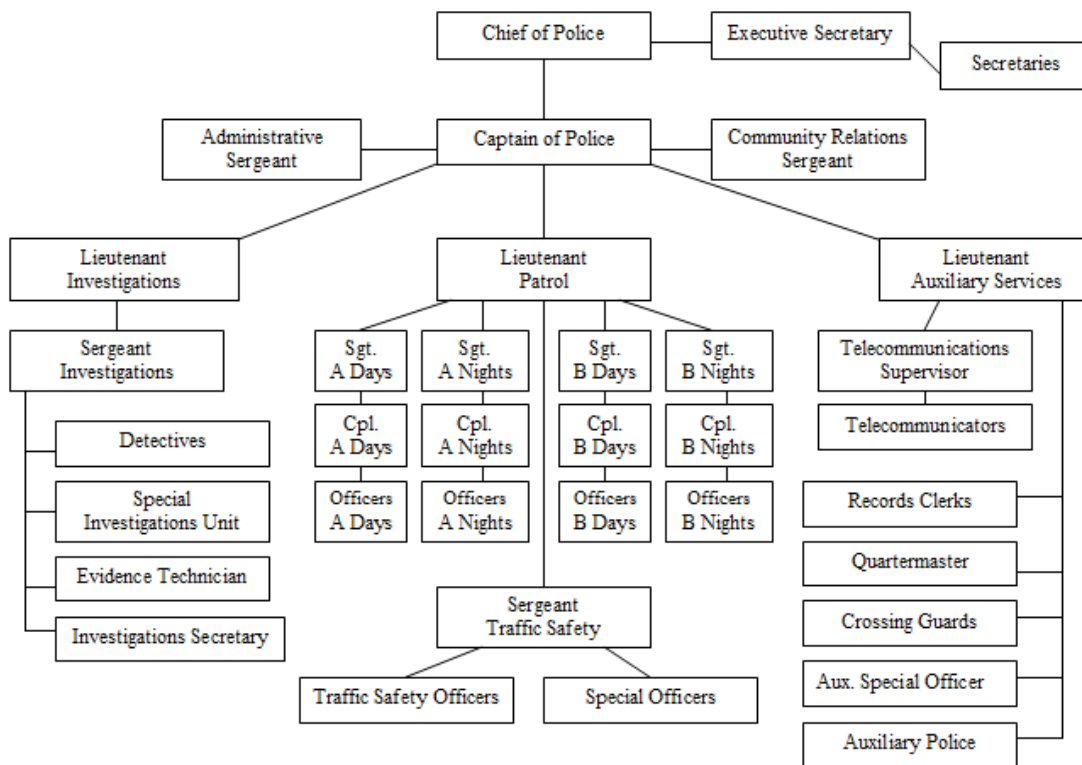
Chief of Police

Executive Secretary

Secretaries

Administrative Sergeant

Captain of Police

Community Relations Sergeant

Lieutenant Investigations

Lieutenant Patrol

Lieutenant Auxiliary Services

Sergeant Investigations

Detectives

Special Investigations Unit

Evidence Technician

Investigations Secretary

Sgt. A Days

Sgt. A Nights

Sgt. B Days

Sgt. B Nights

Cpl. A Days

Cpl. A Nights

Cpl. B Days

Cpl. B Nights

Officers A Days

Officers A Nights

Officers B Days

Officers B Nights

Sergeant Traffic Safety

Traffic Safety Officers

Special Officers

Telecommunications Supervisor

Telecommunicators

Records Clerks

Quartermaster

Crossing Guards

Aux. Special Officer

Auxiliary Police